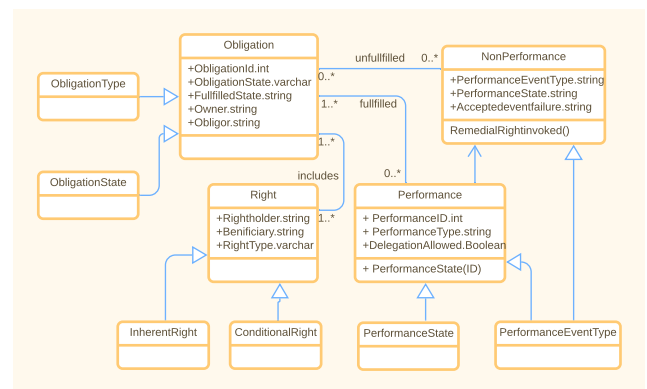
Obligation
+ObligationId.int
+ObligationState.varchar
+FullfilledState.string
+Owner.string
+Obligor.string

ObligationType

ObligationState

unfullfilled
0..*
0..*

NonPerformance
+PerformanceEventType.string
+PerformanceState.string
+Acceptedeventfailure.string
RemedialRightinvoked()

1..*
fullfilled

1..*
includes

Right
+Rightholder.string
+Benificiary.string
+RightType.varchar

1..*

0..*

Performance
+ PerformanceID.int
+ PerformanceType.string
+DelegationAllowed.Boolean
+ PerformanceState(ID)

InherentRight

ConditionalRight

PerformanceState

PerformanceEventType